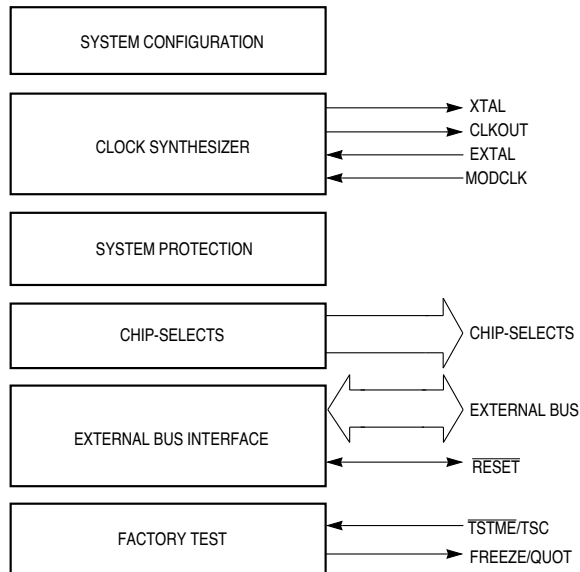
SYSTEM CONFIGURATION

CLOCK SYNTHESIZER

XTAL

CLKOUT

EXTAL

MODCLK

SYSTEM PROTECTION

CHIP-SELECTS

CHIP-SELECTS

EXTERNAL BUS INTERFACE

EXTERNAL BUS

$\overline{\text{RESET}}$

FACTORY TEST

$\overline{\text{TSTME}}$/TSC

FREEZE/QUOT